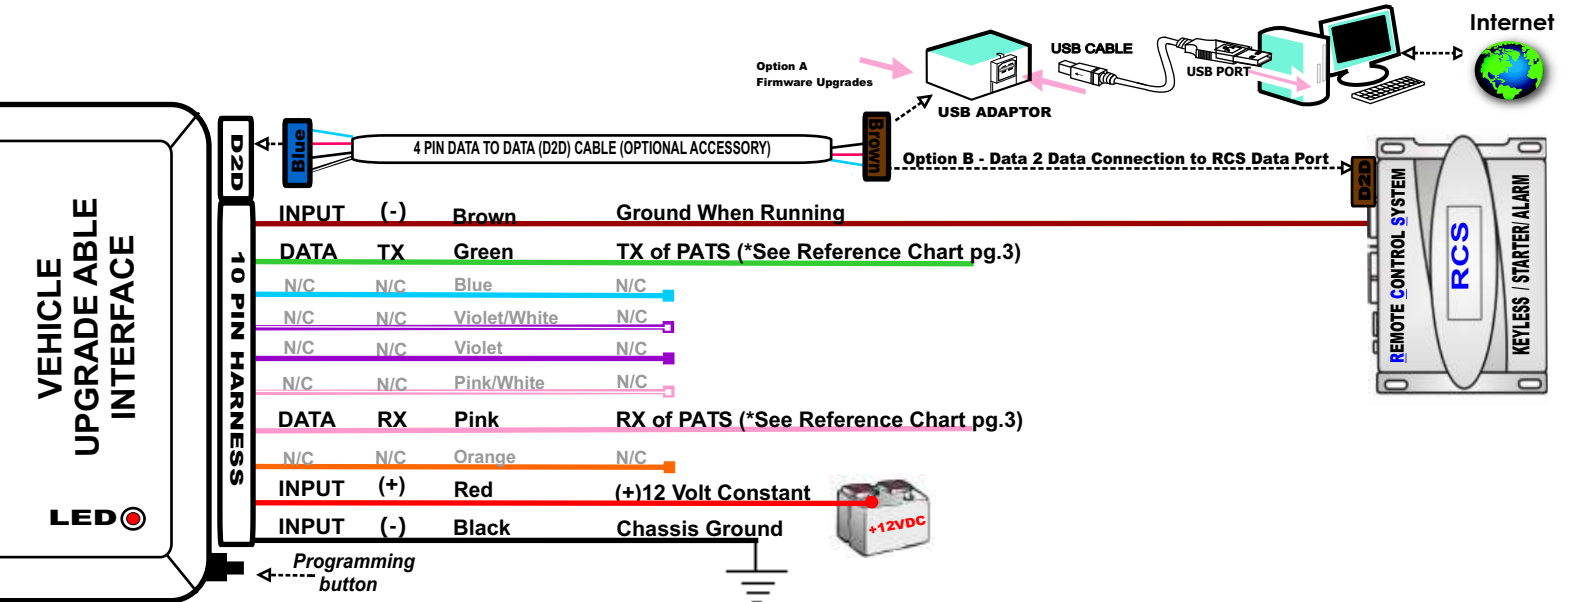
Internet

Option A
Firmware Upgrades

USB CABLE

USB PORT

USB ADAPTOR

D2D

Blue

4 PIN DATA TO DATA (D2D) CABLE (OPTIONAL ACCESSORY)

Brown

Option B - Data 2 Data Connection to RCS Data Port

D2D

REMOTE CONTROL SYSTEM

RCS

KEYLESS / STARTER/ ALARM

VEHICLE
UPGRADE ABLE
INTERFACE

10 PIN HARNESS

| | | | |
|---|---|---|---|
| INPUT | (-) | Brown | Ground When Running |
| DATA | TX | Green | TX of PATS (*See Reference Chart pg.3) |
| N/C | N/C | Blue | N/C |
| N/C | N/C | Violet/White | N/C |
| N/C | N/C | Violet | N/C |
| N/C | N/C | Pink/White | N/C |
| DATA | RX | Pink | RX of PATS (*See Reference Chart pg.3) |
| N/C | N/C | Orange | N/C |
| INPUT | (+) | Red | (+)12 Volt Constant |
| INPUT | (-) | Black | Chassis Ground |

+12VDC

LED

Programming
button